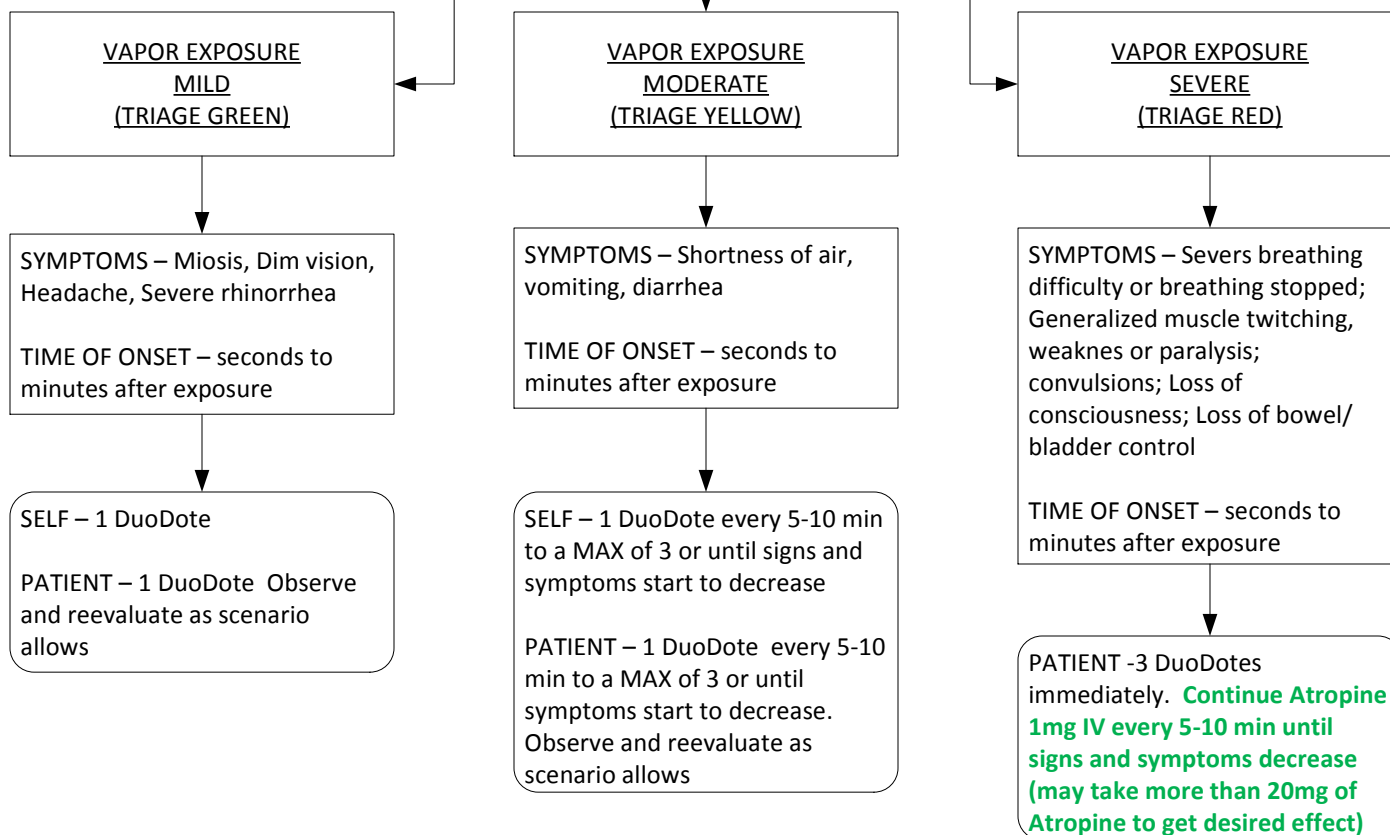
VAPOR EXPOSURE
MILD
(TRIAGE GREEN)

SYMPTOMS – Miosis, Dim vision, Headache, Severe rhinorrhea

TIME OF ONSET – seconds to minutes after exposure

SELF – 1 DuoDote

PATIENT – 1 DuoDote Observe and reevaluate as scenario allows

VAPOR EXPOSURE
MODERATE
(TRIAGE YELLOW)

SYMPTOMS – Shortness of air, vomiting, diarrhea

TIME OF ONSET – seconds to minutes after exposure

SELF – 1 DuoDote every 5-10 min to a MAX of 3 or until signs and symptoms start to decrease

PATIENT – 1 DuoDote every 5-10 min to a MAX of 3 or until symptoms start to decrease. Observe and reevaluate as scenario allows

VAPOR EXPOSURE
SEVERE
(TRIAGE RED)

SYMPTOMS – Severs breathing difficulty or breathing stopped; Generalized muscle twitching, weaknes or paralysis; convulsions; Loss of consciousness; Loss of bowel/ bladder control

TIME OF ONSET – seconds to minutes after exposure

PATIENT -3 DuoDotes immediately. Continue Atropine 1mg IV every 5-10 min until signs and symptoms decrease (may take more than 20mg of Atropine to get desired effect)